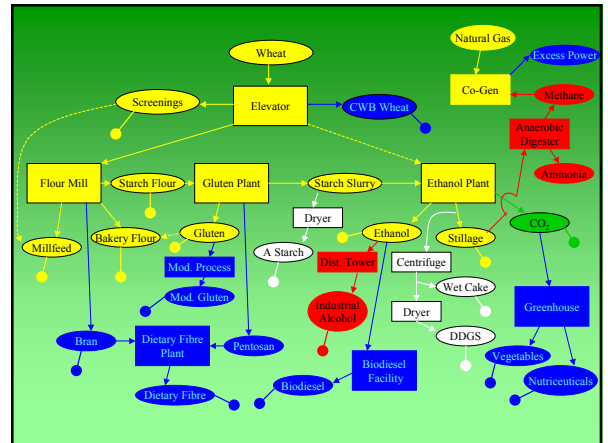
Wheat

Natural Gas

Excess Power

Co-Gen

Methane

Screenings

Elevator

CWB Wheat

Anaerobic Digester

Ammonia

Flour Mill

Starch Flour

Gluten Plant

Starch Slurry

Ethanol Plant

$CO_2$

Dryer

Ethanol

Stillage

Millfeed

Bakery Flour

Gluten

A Starch

Dist. Tower

Centrifuge

Mod. Process

Wet Cake

Mod. Gluten

Industrial Alcohol

Dryer

Greenhouse

DDGS

Bran

Dietary Fibre Plant

Pentosan

Biodiesel Facility

Vegetables

Biodiesel

Nutriceuticals

Dietary Fibre